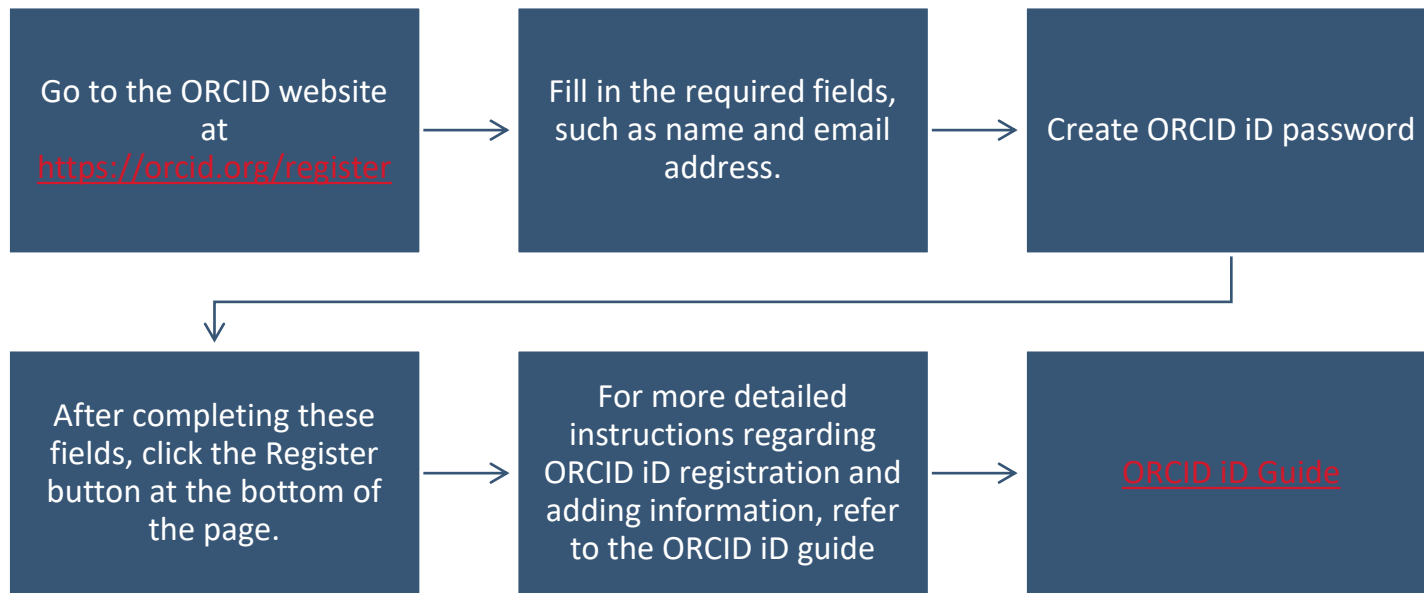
Go to the ORCID website at https://orcid.org/register

Fill in the required fields, such as name and email address.

Create ORCID iD password

After completing these fields, click the Register button at the bottom of the page.

For more detailed instructions regarding ORCID iD registration and adding information, refer to the ORCID iD guide

ORCID iD Guide